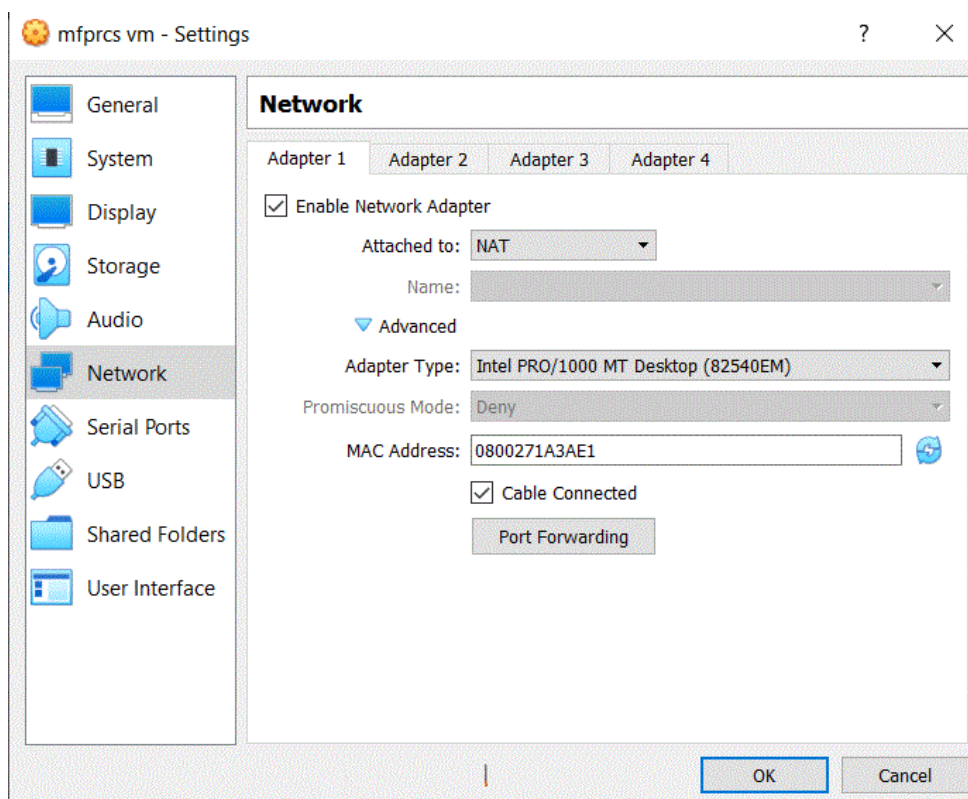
mfprcs vm - Settings

?

General
System
Display
Storage
Audio
Network
Serial Ports
USB
Shared Folders
User Interface

Network

Adapter 1 | Adapter 2 | Adapter 3 | Adapter 4

Enable Network Adapter

Attached to: NAT

Name:

Advanced

Adapter Type: Intel PRO/1000 MT Desktop (82540EM)

Promiscuous Mode: Deny

MAC Address: 0800271A3AE1

Cable Connected

Port Forwarding

OK

Cancel